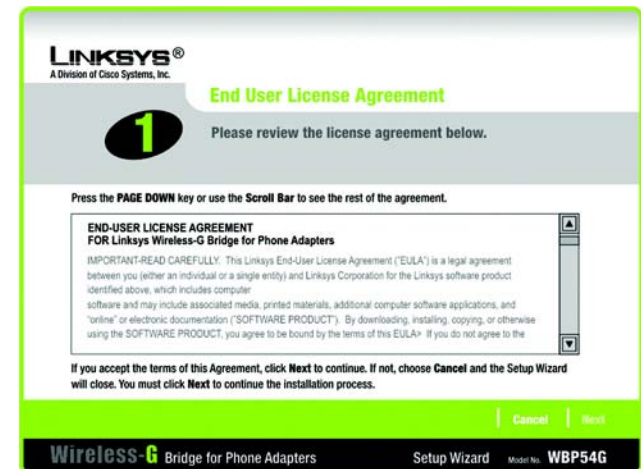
LINKSYS®
A Division of Cisco Systems, Inc.

End User License Agreement

1

Please review the license agreement below.

Press the PAGE DOWN key or use the Scroll Bar to see the rest of the agreement.

END-USER LICENSE AGREEMENT
FOR Linksys Wireless-G Bridge for Phone Adapters

IMPORTANT-READ CAREFULLY. This Linksys End-User License Agreement ("EULA") is a legal agreement between you (either an individual or a single entity) and Linksys Corporation for the Linksys software product identified above, which includes computer
software and may include associated media, printed materials, additional computer software applications, and "online" or electronic documentation ("SOFTWARE PRODUCT"). By downloading, installing, copying, or otherwise using the SOFTWARE PRODUCT, you agree to be bound by the terms of this EULA> If you do not agree to the

If you accept the terms of this Agreement, click Next to continue. If not, choose Cancel and the Setup Wizard will close. You must click Next to continue the installation process.

Cancel | Next

Wireless-G Bridge for Phone Adapters    Setup Wizard    Model No. WBP54G